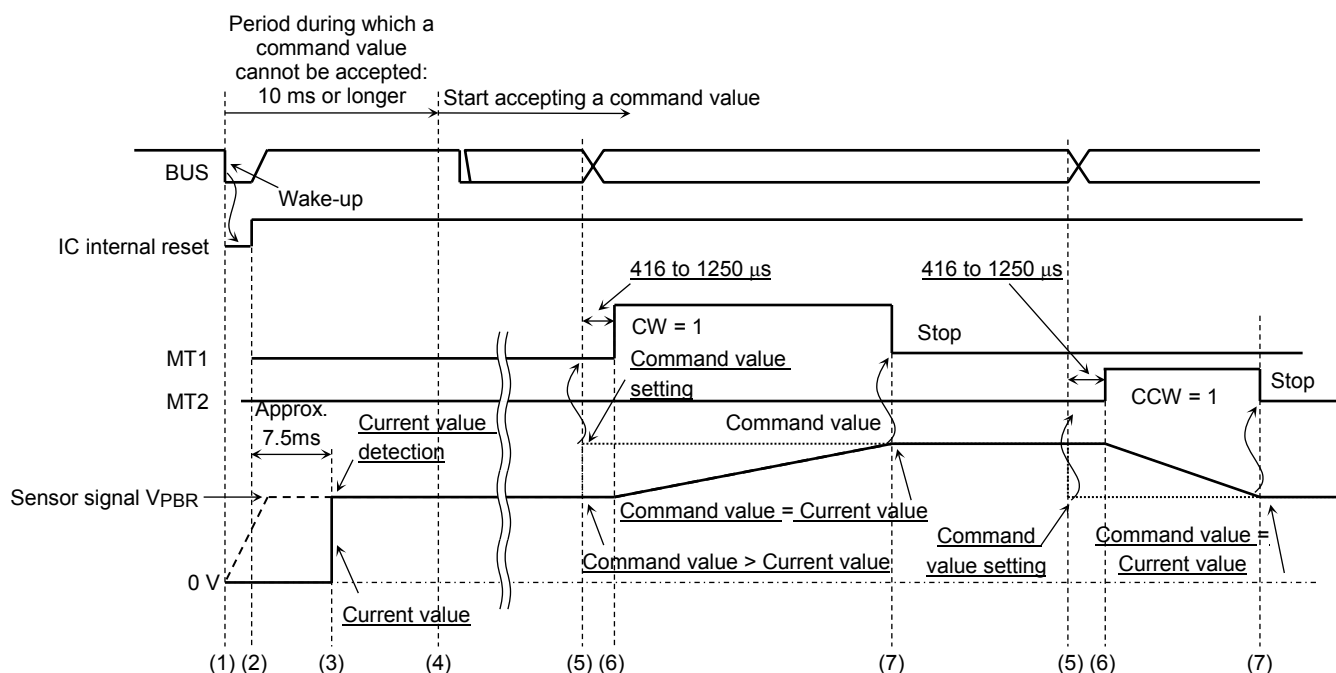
Period during which a command value cannot be accepted: 10 ms or longer

Start accepting a command value

BUS

Wake-up

IC internal reset

416 to 1250 μs

416 to 1250 μs

CW = 1

Stop

MT1

Command value setting

MT2

CCW = 1

Stop

Approx. 7.5ms

Current value detection

Command value

Sensor signal $V_{PBR}$

Command value = Current value

Command value setting

Command value = Current value

Command value > Current value

0 V

Current value

(1) (2) (3) (4) (5) (6) (7) (5) (6) (7)